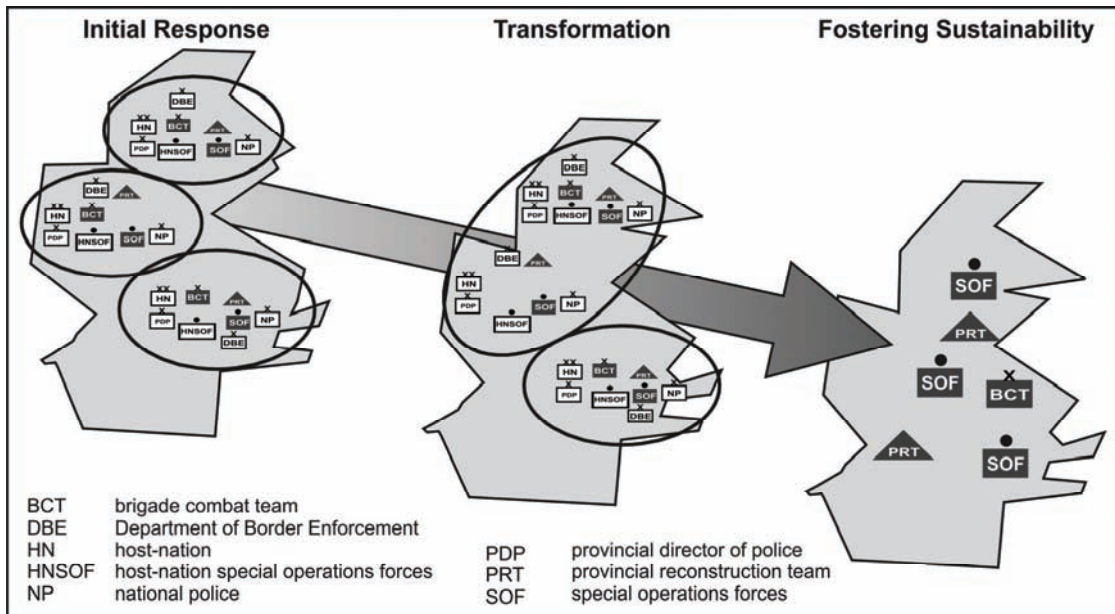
Initial Response

Transformation

Fostering Sustainability

DBE
HN BCT PRT
PDP HNSOF SOF NP

DBE PRT
HN BCT
PDP HNSOF SOF NP

HN BCT PRT
PDP HNSOF SOF NP
DBE

DBE
HN BCT PRT
PDP HNSOF SOF NP
DBE PRT
HN
PDP
HNSOF SOF NP

HN BCT PRT
PDP HNSOF SOF NP
DBE

SOF
PRT
SOF BCT
PRT SOF

BCT brigade combat team
DBE Department of Border Enforcement
HN host-nation
HNSOF host-nation special operations forces
NP national police

PDP provincial director of police
PRT provincial reconstruction team
SOF special operations forces